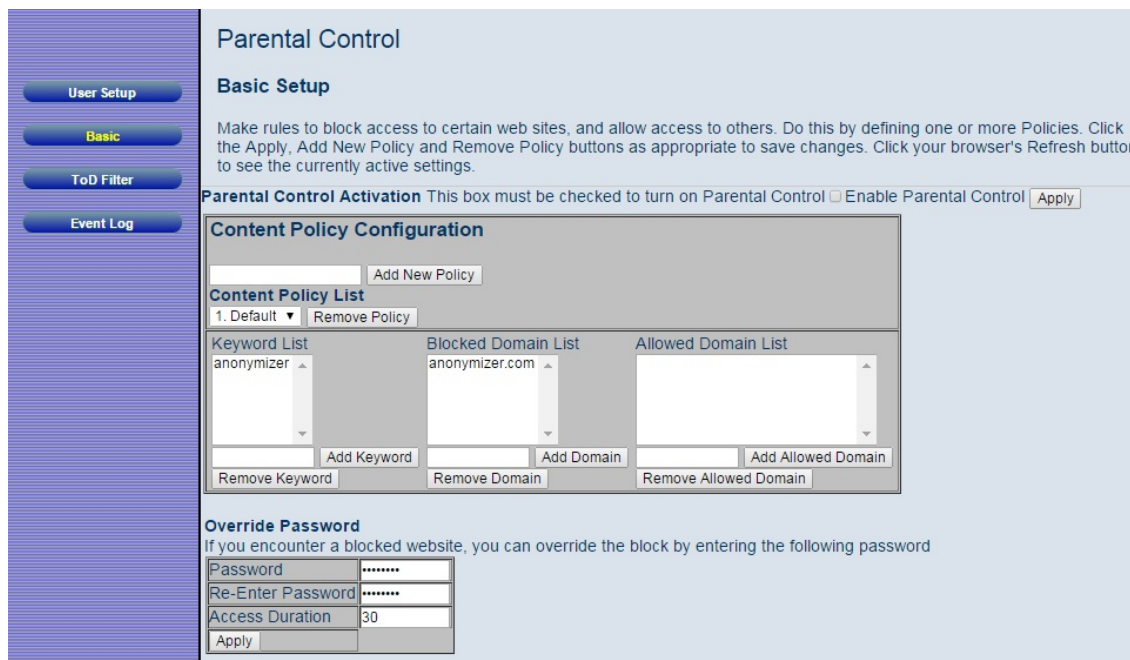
User Setup

Basic

ToD Filter

Event Log

Parental Control

Basic Setup

Make rules to block access to certain web sites, and allow access to others. Do this by defining one or more Policies. Click the Apply, Add New Policy and Remove Policy buttons as appropriate to save changes. Click your browser's Refresh butto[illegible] to see the currently active settings.

Parental Control Activation This box must be checked to turn on Parental Control Enable Parental Control Apply

Content Policy Configuration

Add New Policy

Content Policy List

1. Default Remove Policy

Keyword List
anonymizer
Add Keyword
Remove Keyword

Blocked Domain List
anonymizer.com
Add Domain
Remove Domain

Allowed Domain List
Add Allowed Domain
Remove Allowed Domain

Override Password

If you encounter a blocked website, you can override the block by entering the following password

| Password | •••••••• |
|---|---|
| Re-Enter Password | •••••••• |
| Access Duration | 30 |
| Apply | |